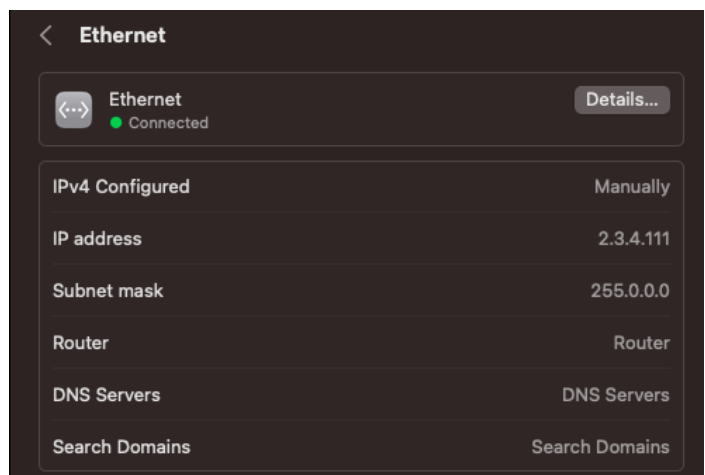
<

Ethernet

Ethernet
Connected

Details...

| | |
|---|---|
| IPv4 Configured | Manually |
| IP address | 2.3.4.111 |
| Subnet mask | 255.0.0.0 |
| Router | Router |
| DNS Servers | DNS Servers |
| Search Domains | Search Domains |